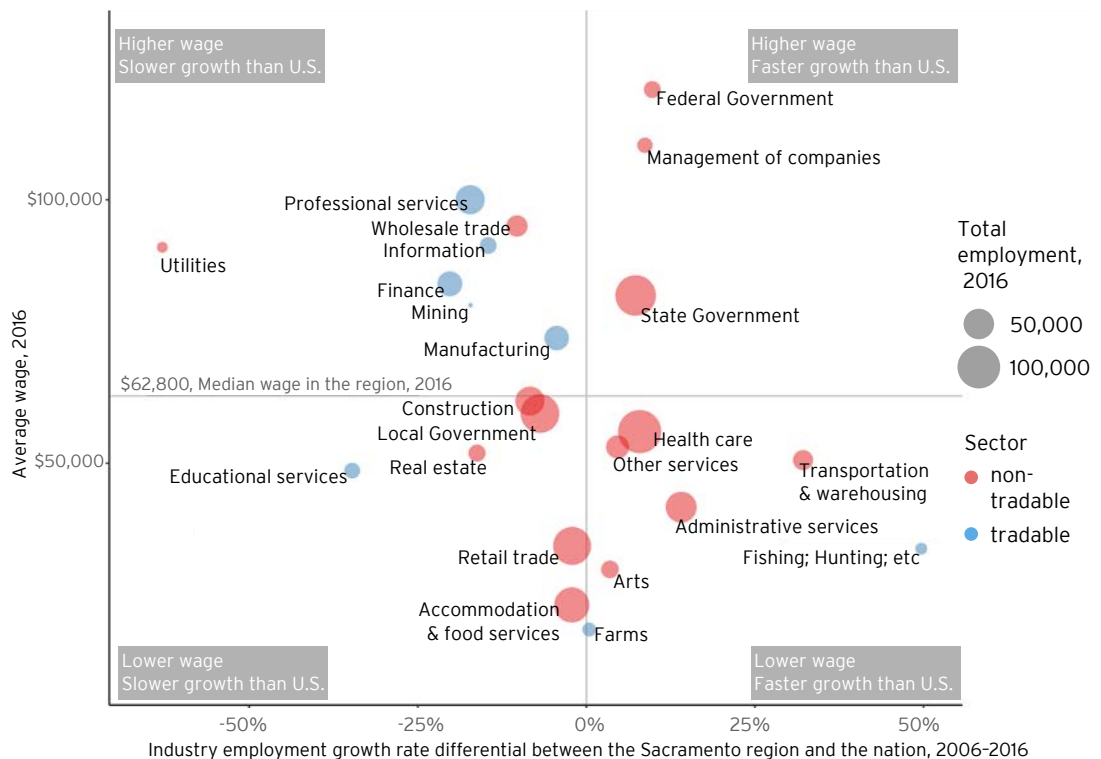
Higher wage
Slower growth than U.S.

Higher wage
Faster growth than U.S.

Federal Government
Management of companies
$100,000
Professional services
Wholesale trade
Information
Utilities
Finance
Mining
State Government
Manufacturing
$62,800, Median wage in the region, 2016
Construction
Local Government
Health care
Other services
$50,000
Educational services
Real estate
Transportation & warehousing
Administrative services
Retail trade
Fishing; Hunting; etc
Arts
Accommodation & food services
Farms

Lower wage
Slower growth than U.S.

Lower wage
Faster growth than U.S.

Average wage, 2016

-50%
-25%
0%
25%
50%

Industry employment growth rate differential between the Sacramento region and the nation, 2006-2016

Total employment, 2016
50,000
100,000

Sector
non-tradable
tradable